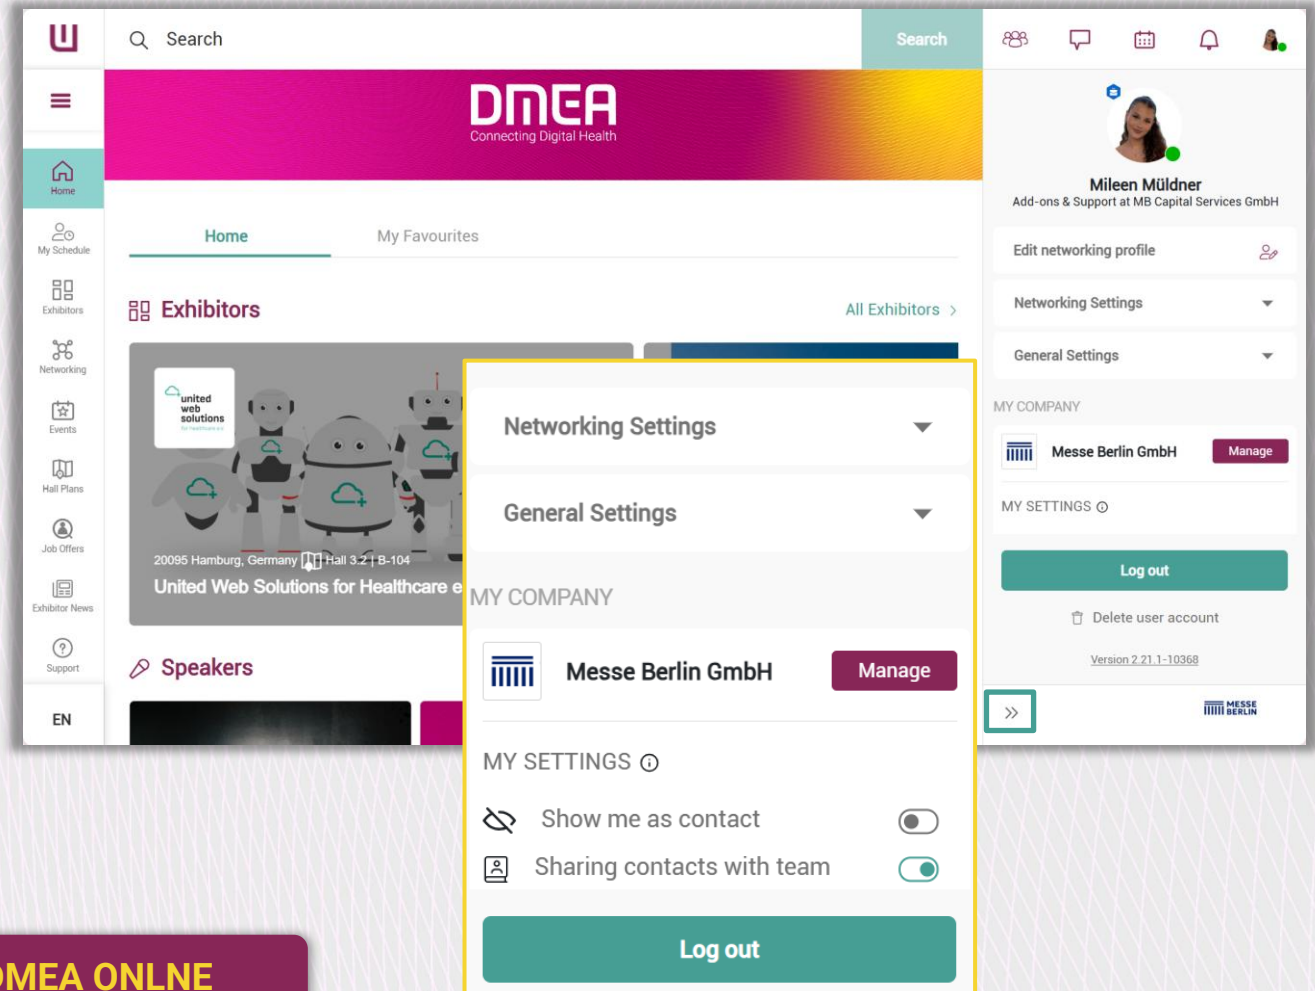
Search

Search

DMEA
Connecting Digital Health

Home

My Schedule

Exhibitors

Networking

Events

Hall Plans

Job Offers

Exhibitor News

Support

EN

Home

My Favourites

Exhibitors

All Exhibitors

united web solutions

20095 Hamburg, Germany Hall 3.2 | B-104

United Web Solutions for Healthcare e

Speakers

Mileen Müldner
Add-ons & Support at MB Capital Services GmbH

Edit networking profile

Networking Settings

General Settings

MY COMPANY

Messe Berlin GmbH

Manage

MY SETTINGS

Log out

Delete user account

Version 2.21.1-10368

MESSE BERLIN

Networking Settings

General Settings

MY COMPANY

Messe Berlin GmbH

Manage

MY SETTINGS

Show me as contact

Sharing contacts with team

Log out

MEA ONLNE